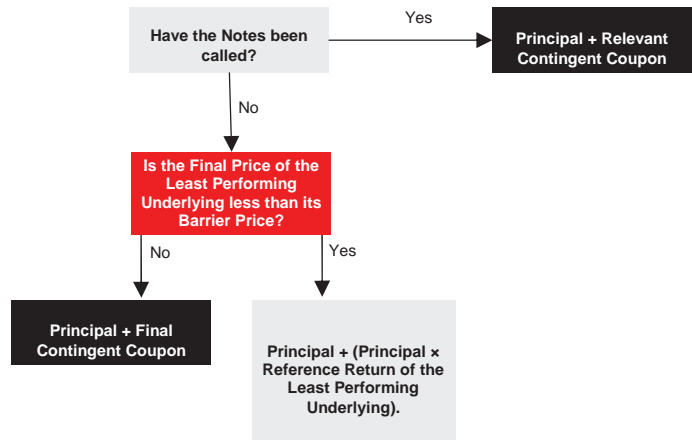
Have the Notes been called?

Yes

Principal + Relevant Contingent Coupon

No

Is the Final Price of the Least Performing Underlying less than its Barrier Price?

No

Yes

Principal + Final Contingent Coupon

Principal + (Principal × Reference Return of the Least Performing Underlying).